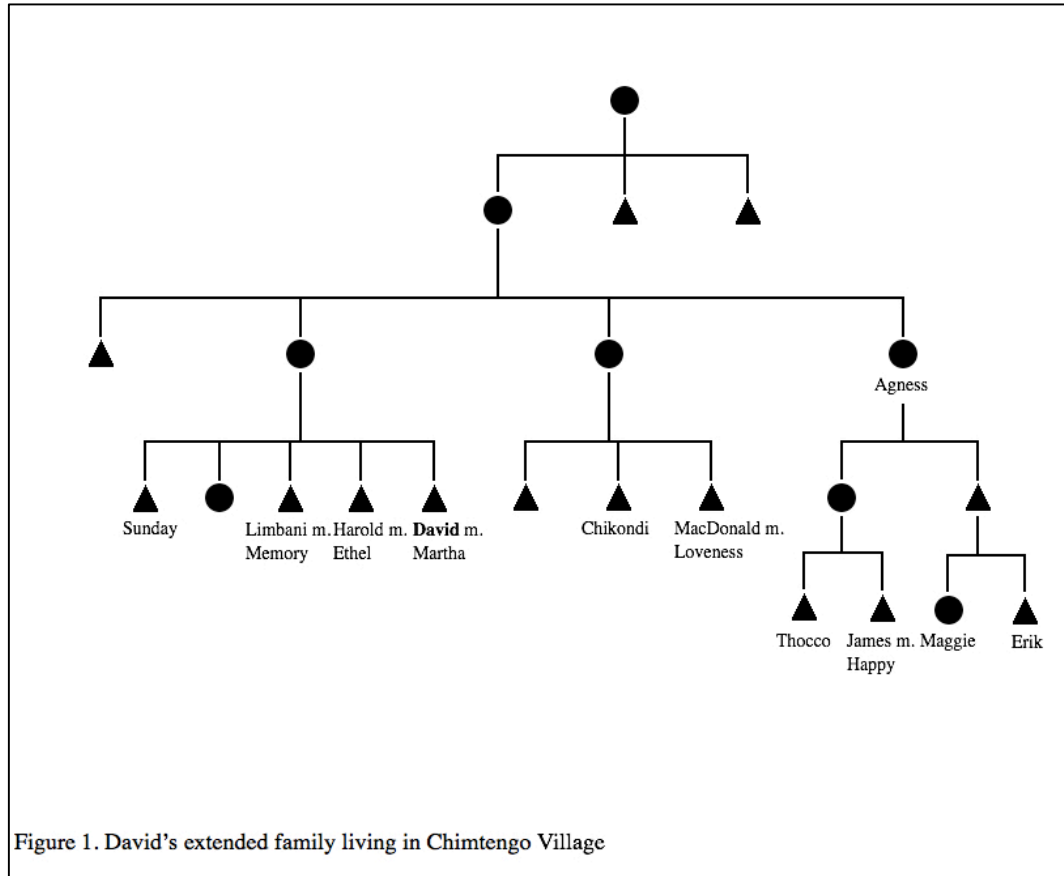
Agness

Sunday

Limbani m. Memory

Harold m. Ethel

David m. Martha

Chikondi

MacDonald m. Loveness

Thocco

James m. Happy

Maggie

Erik

Figure 1. David's extended family living in Chimtengo Village